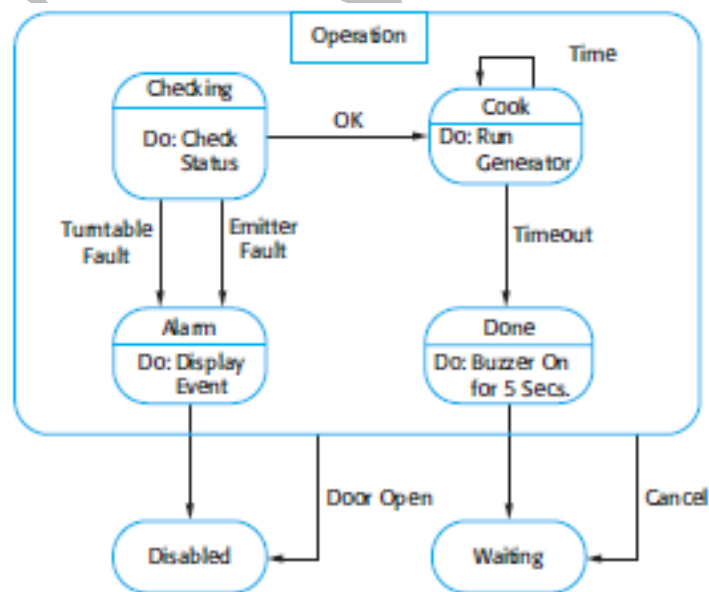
Operation

Checking

Do: Check Status

OK

Time

Cook

Do: Run Generator

Turntable Fault

Emitter Fault

Timeout

Alarm

Do: Display Event

Done

Do: Buzzer On for 5 Secs.

Door Open

Cancel

Disabled

Waiting